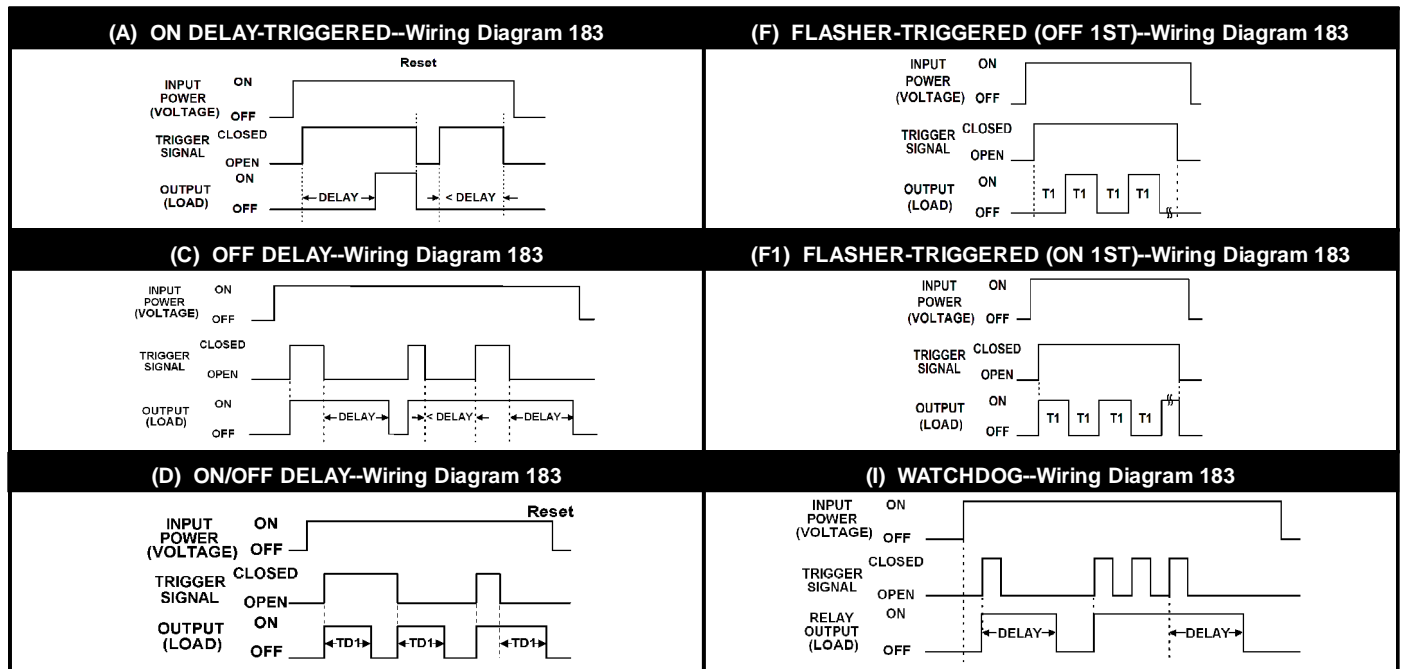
(A) ON DELAY-TRIGGERED--Wiring Diagram 183

Reset

INPUT POWER (VOLTAGE) ON OFF

TRIGGER SIGNAL CLOSED OPEN

OUTPUT (LOAD) ON OFF

DELAY

< DELAY

(C) OFF DELAY--Wiring Diagram 183

INPUT POWER (VOLTAGE) ON OFF

TRIGGER SIGNAL CLOSED OPEN

OUTPUT (LOAD) ON OFF

DELAY

< DELAY

DELAY

(D) ON/OFF DELAY--Wiring Diagram 183

Reset

INPUT POWER (VOLTAGE) ON OFF

TRIGGER SIGNAL CLOSED OPEN

OUTPUT (LOAD) ON OFF

TD1 TD1 TD1

(F) FLASHER-TRIGGERED (OFF 1ST)--Wiring Diagram 183

INPUT POWER (VOLTAGE) ON OFF

TRIGGER SIGNAL CLOSED OPEN

OUTPUT (LOAD) ON OFF

T1 T1 T1 T1

(F1) FLASHER-TRIGGERED (ON 1ST)--Wiring Diagram 183

INPUT POWER (VOLTAGE) ON OFF

TRIGGER SIGNAL CLOSED OPEN

OUTPUT (LOAD) ON OFF

T1 T1 T1 T1

(I) WATCHDOG--Wiring Diagram 183

INPUT POWER (VOLTAGE) ON OFF

TRIGGER SIGNAL CLOSED OPEN

RELAY OUTPUT (LOAD) ON OFF

DELAY

DELAY